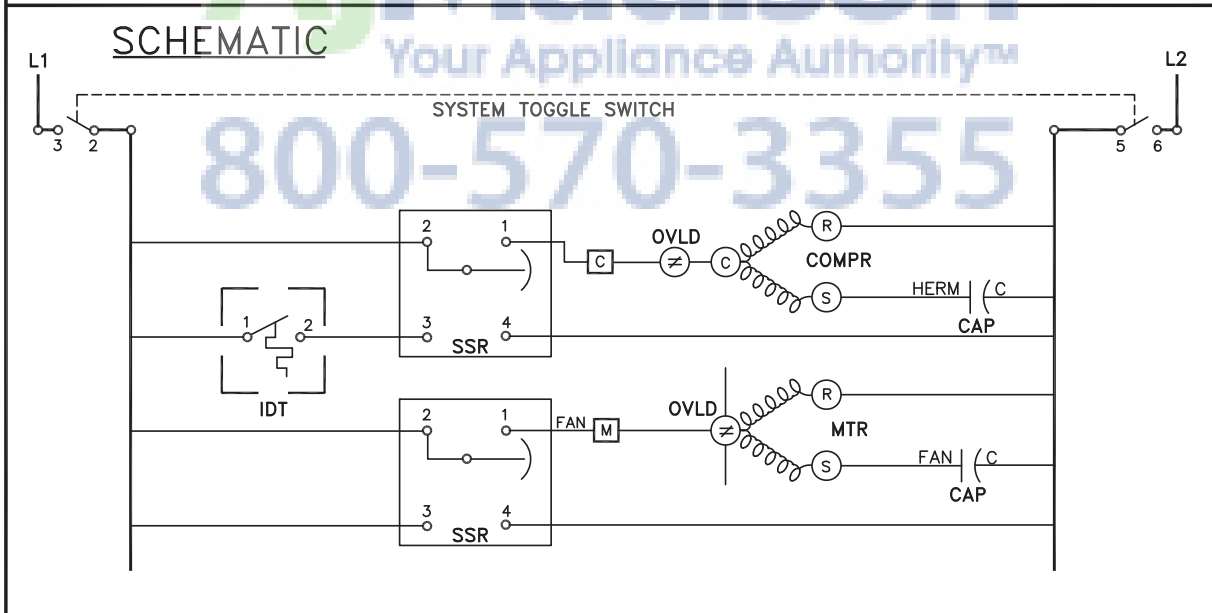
SCHEMATIC

Your Appliance Authority™

800-570-3355

L1

L2

SYSTEM TOGGLE SWITCH

3 2

5 6

2 1

C

OVLD

C

R

COMPR

S

HERM

C

CAP

1 2

3 4

SSR

IDT

2 1

FAN

M

OVLD

R

MTR

S

FAN

C

CAP

3 4

SSR